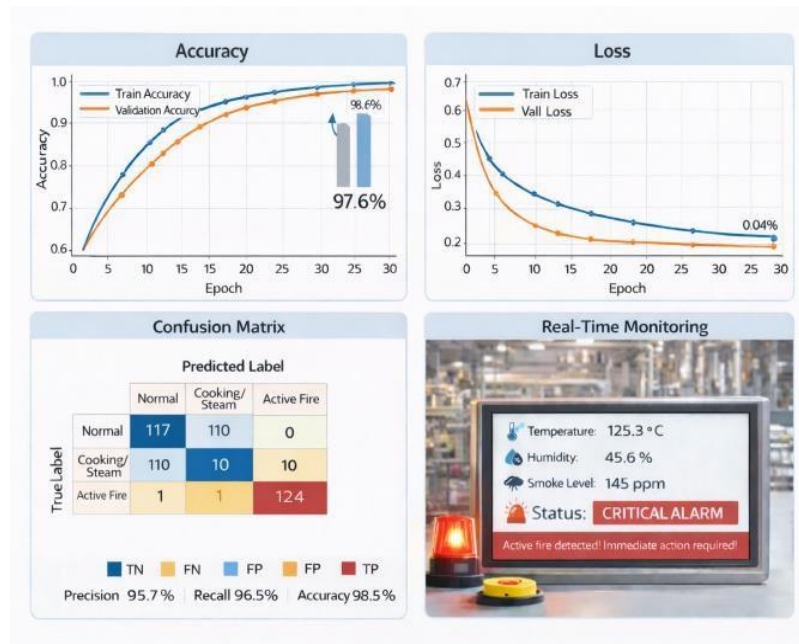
Accuracy

1.0
0.9
0.8
0.7
0.6
Accuracy
0 5 10 15 15 20 25 30 25 30
Epoch

Train Accuracy
Validation Accurcy

98.6%
97.6%

Loss

0.7
0.6
0.5
0.4
0.3
0.2
Loss
0 5 10 15 20 25 30 25 30
Epoch

Train Loss
Vall Loss

0.04%

Confusion Matrix

Predicted Label

True Label

| | Normal | Cooking/ Steam | Active Fire |
|---|---|---|---|
| Normal | 117 | 110 | 0 |
| Cooking/ Steam | 110 | 10 | 10 |
| Active Fire | 1 | 1 | 124 |

TN FN FP FP TP

Precision 95.7% Recall 96.5% Accuracy 98.5%

Real-Time Monitoring

Temperature: 125.3 °C
Humidity: 45.6 %
Smoke Level: 145 ppm
Status: CRITICAL ALARM
Active fire detected! Immediate action required!